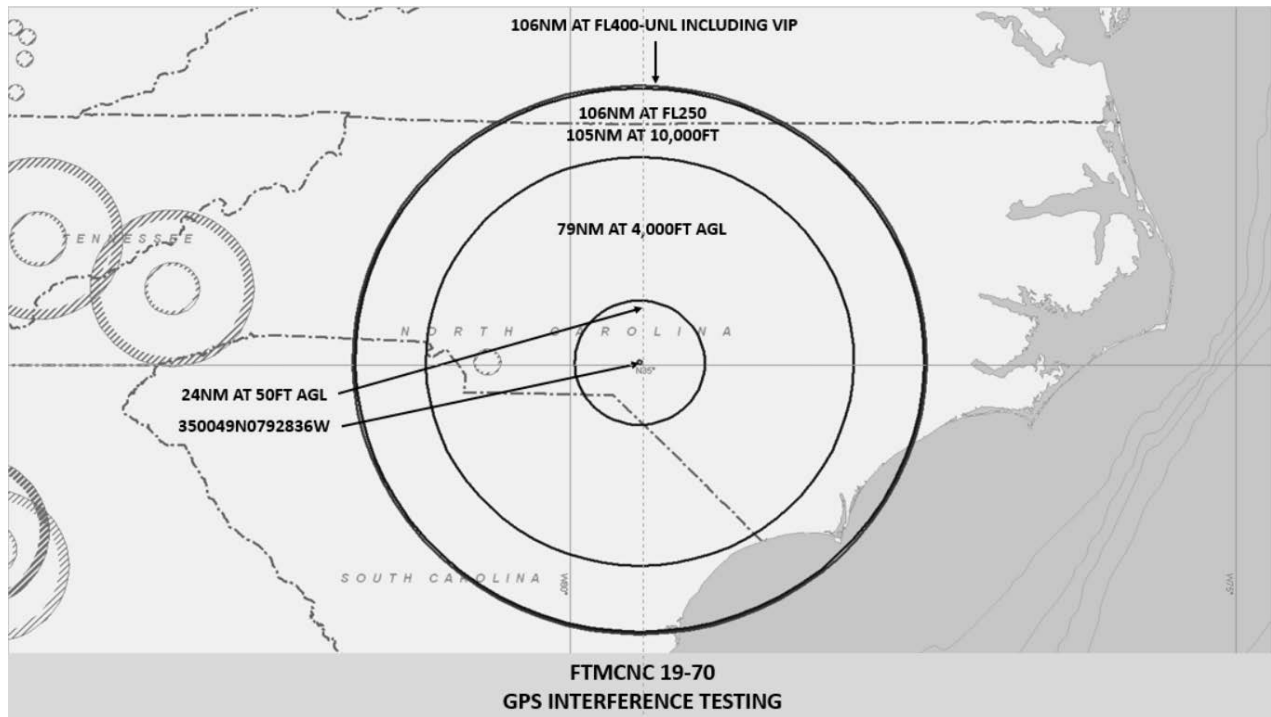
106NM AT FL400-UNL INCLUDING VIP

106NM AT FL250
105NM AT 10,000FT

TENNESSEE

79NM AT 4,000FT AGL

NORTH CAROLINA

24NM AT 50FT AGL

350049N0792836W

N35°

SOUTH CAROLINA

W80°

W75°

FTMCNC 19-70
GPS INTERFERENCE TESTING